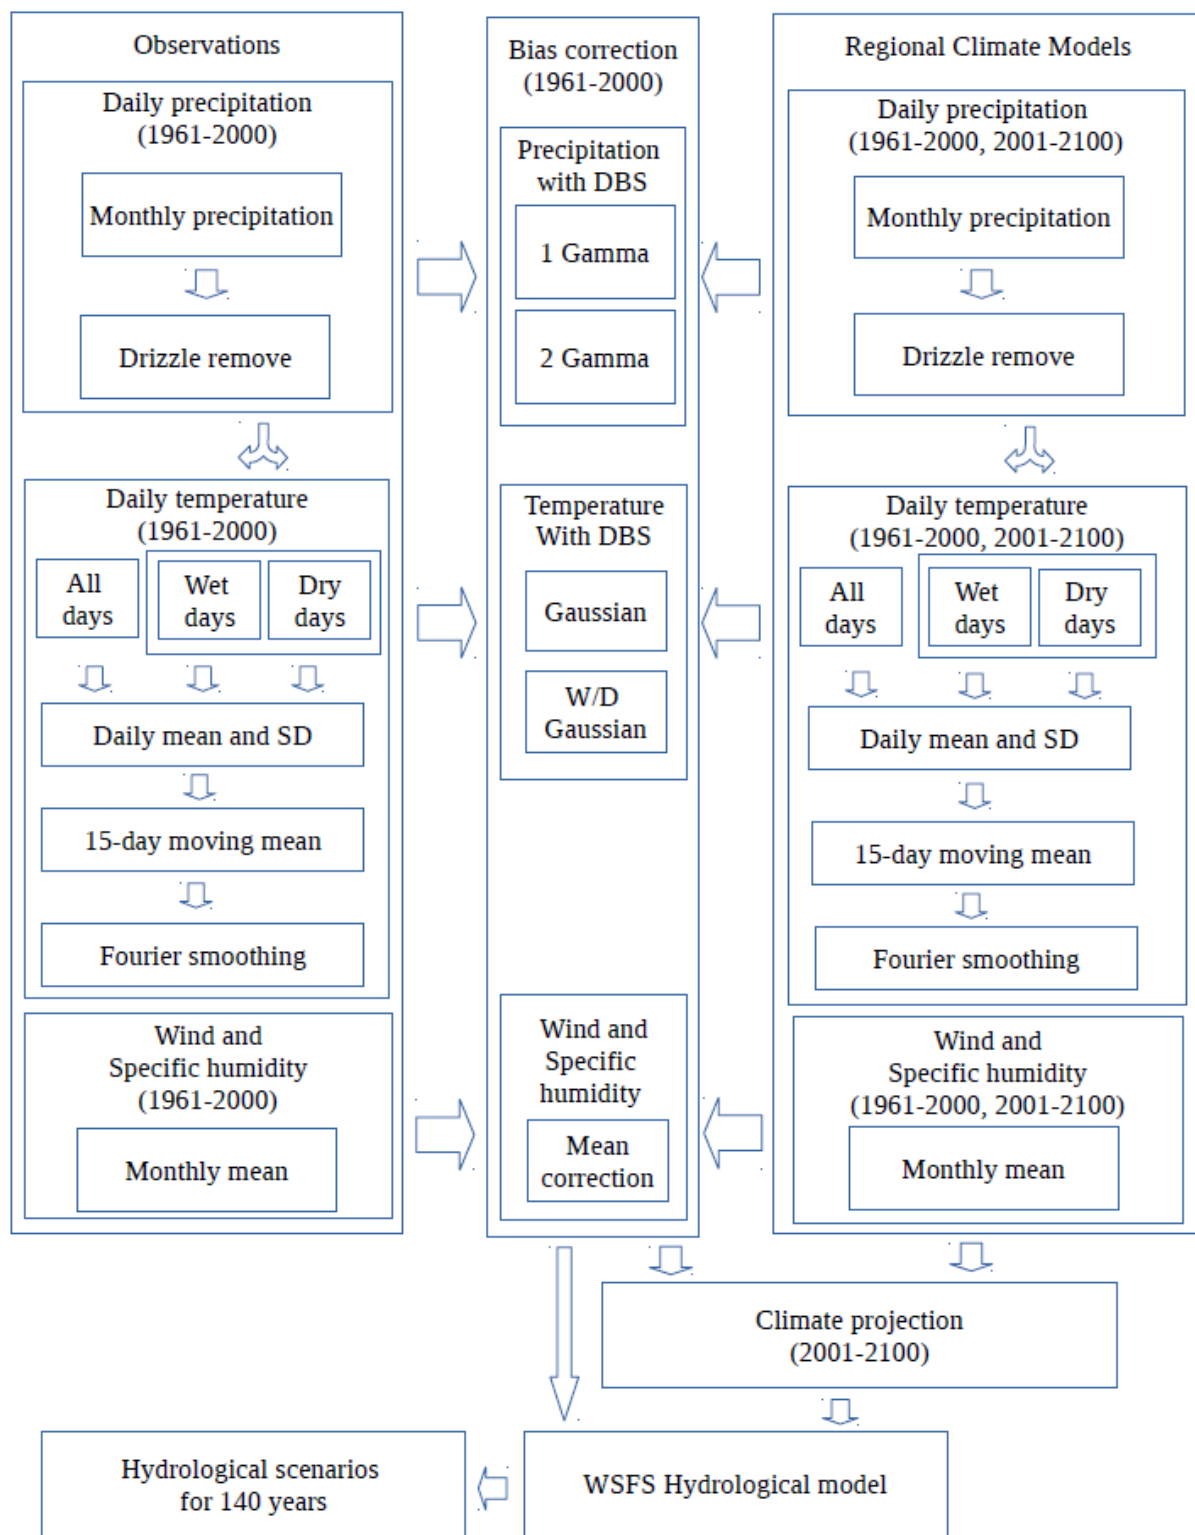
Observations

Daily precipitation (1961-2000)

Monthly precipitation

Drizzle remove

Daily temperature (1961-2000)

All days

Wet days

Dry days

Daily mean and SD

15-day moving mean

Fourier smoothing

Wind and Specific humidity (1961-2000)

Monthly mean

Bias correction (1961-2000)

Precipitation with DBS

1 Gamma

2 Gamma

Temperature With DBS

Gaussian

W/D Gaussian

Wind and Specific humidity

Mean correction

Regional Climate Models

Daily precipitation (1961-2000, 2001-2100)

Monthly precipitation

Drizzle remove

Daily temperature (1961-2000, 2001-2100)

All days

Wet days

Dry days

Daily mean and SD

15-day moving mean

Fourier smoothing

Wind and Specific humidity (1961-2000, 2001-2100)

Monthly mean

Climate projection (2001-2100)

Hydrological scenarios for 140 years

WSFS Hydrological model